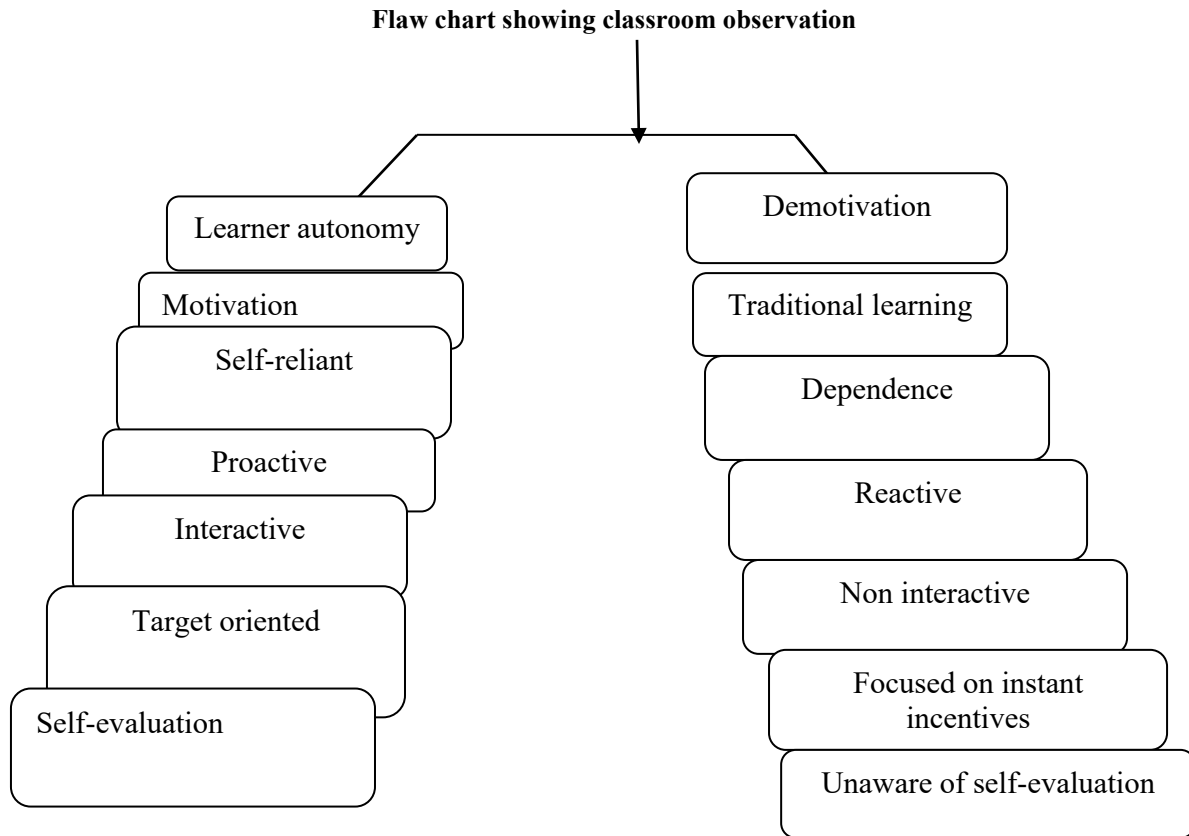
Flaw chart showing classroom observation

Learner autonomy

Motivation

Self-reliant

Proactive

Interactive

Target oriented

Self-evaluation

Demotivation

Traditional learning

Dependence

Reactive

Non interactive

Focused on instant incentives

Unaware of self-evaluation